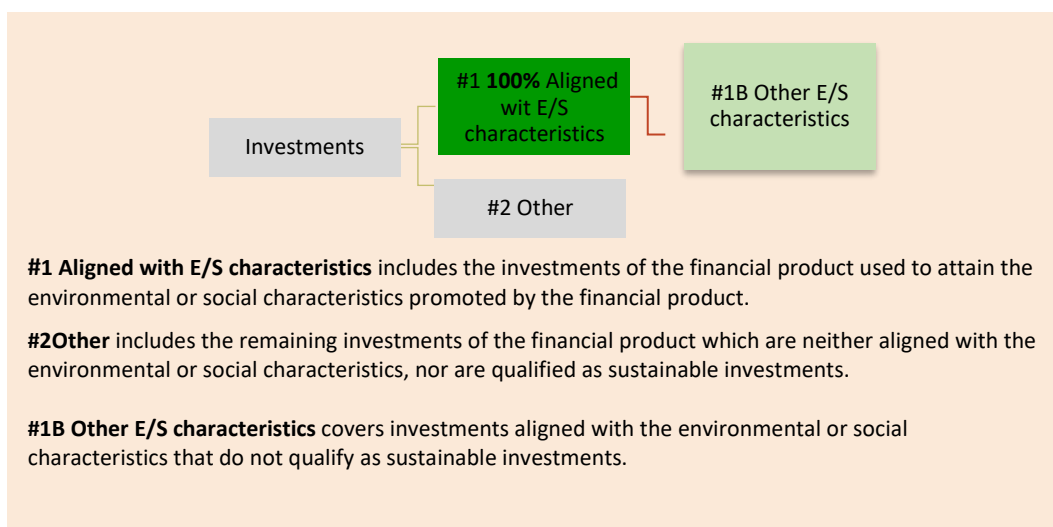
Investments

#1 **100%** Aligned wit E/S characteristics

#1B Other E/S characteristics

#2 Other

**#1 Aligned with E/S characteristics** includes the investments of the financial product used to attain the environmental or social characteristics promoted by the financial product.

**#2Other** includes the remaining investments of the financial product which are neither aligned with the environmental or social characteristics, nor are qualified as sustainable investments.

**#1B Other E/S characteristics** covers investments aligned with the environmental or social characteristics that do not qualify as sustainable investments.